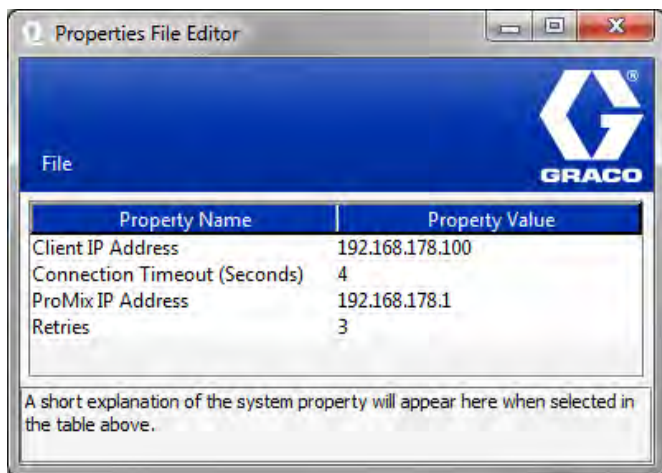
Properties File Editor

File

GRACO

| Property Name | Property Value |
|---|---|
| Client IP Address | 192.168.178.100 |
| Connection Timeout (Seconds) | 4 |
| ProMix IP Address | 192.168.178.1 |
| Retries | 3 |

A short explanation of the system property will appear here when selected in the table above.